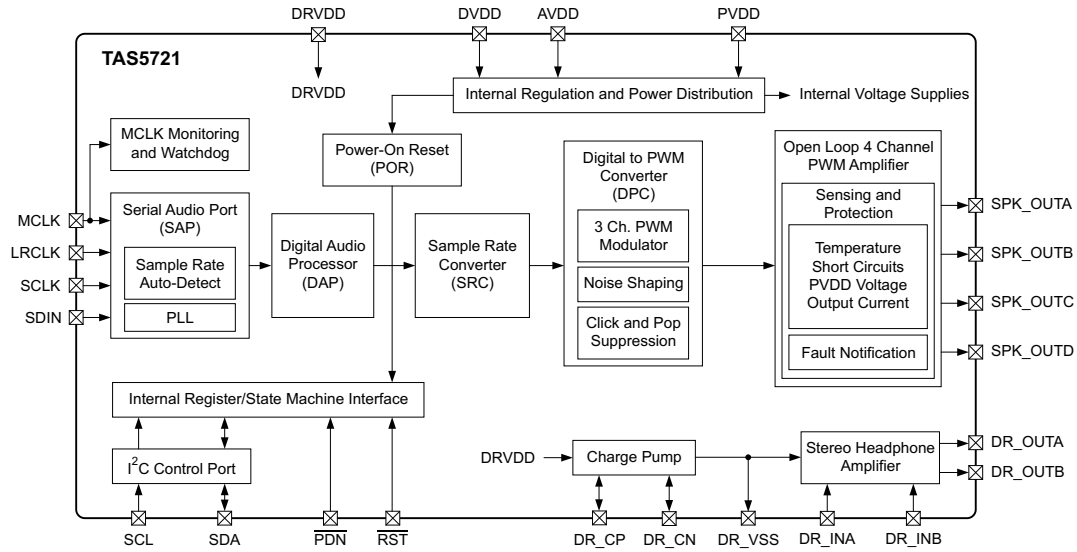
DRVDD
DVDD
AVDD
PVDD
TAS5721
DRVDD
Internal Regulation and Power Distribution
Internal Voltage Supplies
MCLK Monitoring and Watchdog
Power-On Reset (POR)
Digital to PWM Converter (DPC)
Open Loop 4 Channel PWM Amplifier
Sensing and Protection
MCLK
Serial Audio Port (SAP)
SPK_OUTA
LRCLK
Sample Rate Auto-Detect
Digital Audio Processor (DAP)
Sample Rate Converter (SRC)
3 Ch. PWM Modulator
Temperature Short Circuits PVDD Voltage Output Current
SPK_OUTB
SCLK
Noise Shaping
SPK_OUTC
SDIN
PLL
Click and Pop Suppression
Fault Notification
SPK_OUTD
Internal Register/State Machine Interface
DRVDD
Charge Pump
Stereo Headphone Amplifier
DR_OUTA
$I^2C$ Control Port
DR_OUTB
SCL
SDA
$\overline{PDN}$
$\overline{RST}$
DR_CP
DR_CN
DR_VSS
DR_INA
DR_INB